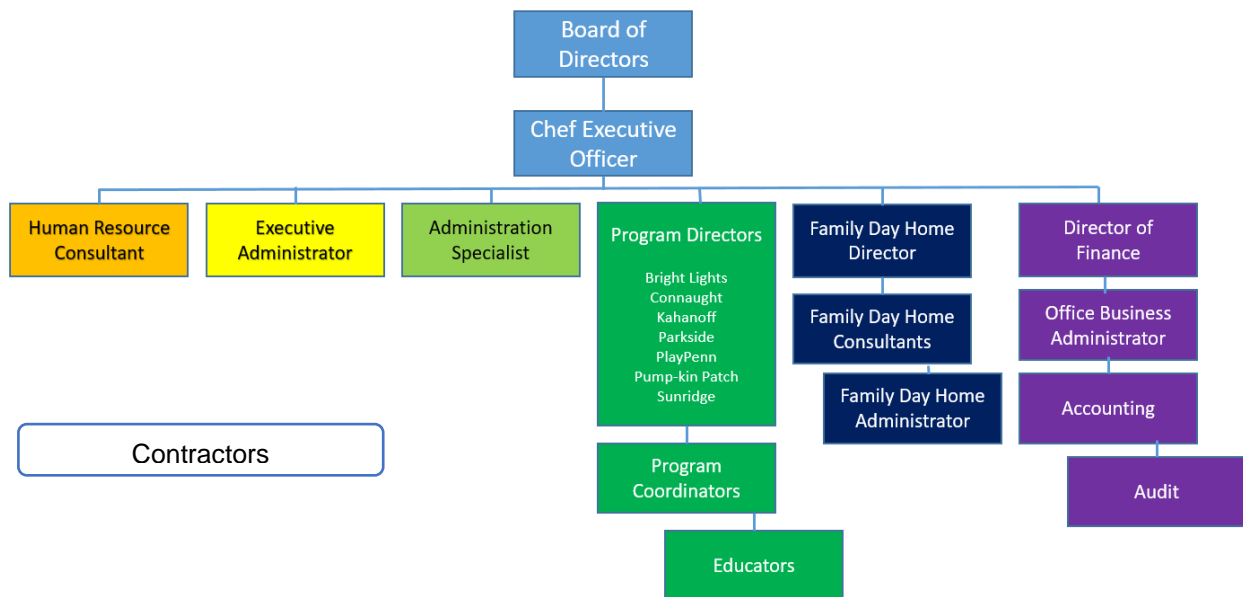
Board of Directors

Chef Executive Officer

Human Resource Consultant

Executive Administrator

Administration Specialist

Program Directors

Bright Lights
Connaught
Kahanoff
Parkside
PlayPenn
Pump-kin Patch
Sunridge

Program Coordinators

Educators

Family Day Home Director

Family Day Home Consultants

Family Day Home Administrator

Director of Finance

Office Business Administrator

Accounting

Audit

Contractors